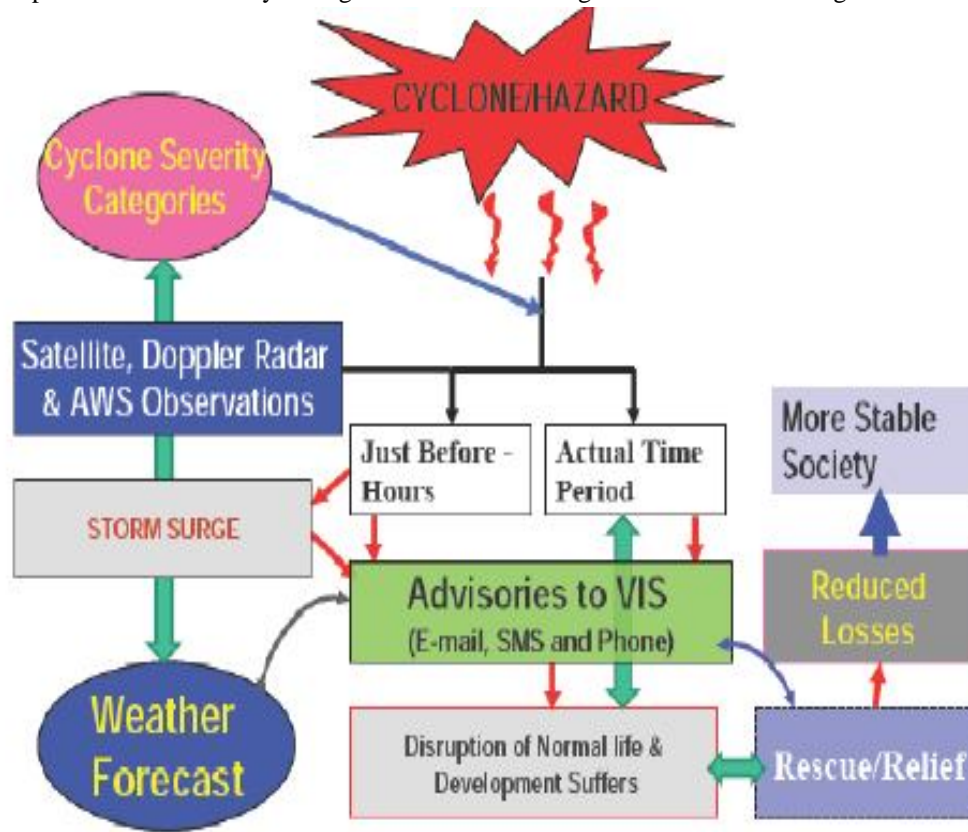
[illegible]

CYCLONE/HAZARD

Cyclone Severity Categories

Satellite, Doppler Radar & AWS Observations

Just Before - Hours

Actual Time Period

More Stable Society

STORM SURGE

Advisories to VIS (E-mail, SMS and Phone)

Reduced Losses

Weather Forecast

Disruption of Normal life & Development Suffers

Rescue/Relief